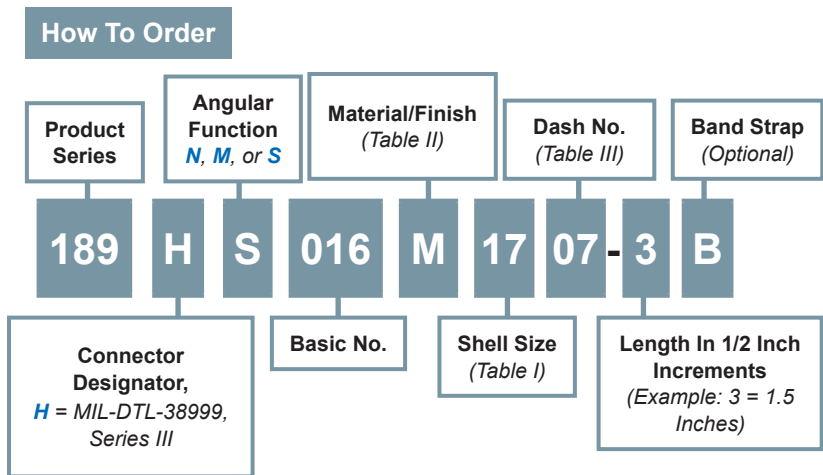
How To Order

Product Series

Angular Function
N, M, or S

Material/Finish
(Table II)

Dash No.
(Table III)

Band Strap
(Optional)

189 H S 016 M 17 07 - 3 B

Connector Designator,
H = MIL-DTL-38999, Series III

Basic No.

Shell Size
(Table I)

Length In 1/2 Inch Increments
(Example: 3 = 1.5 Inches)